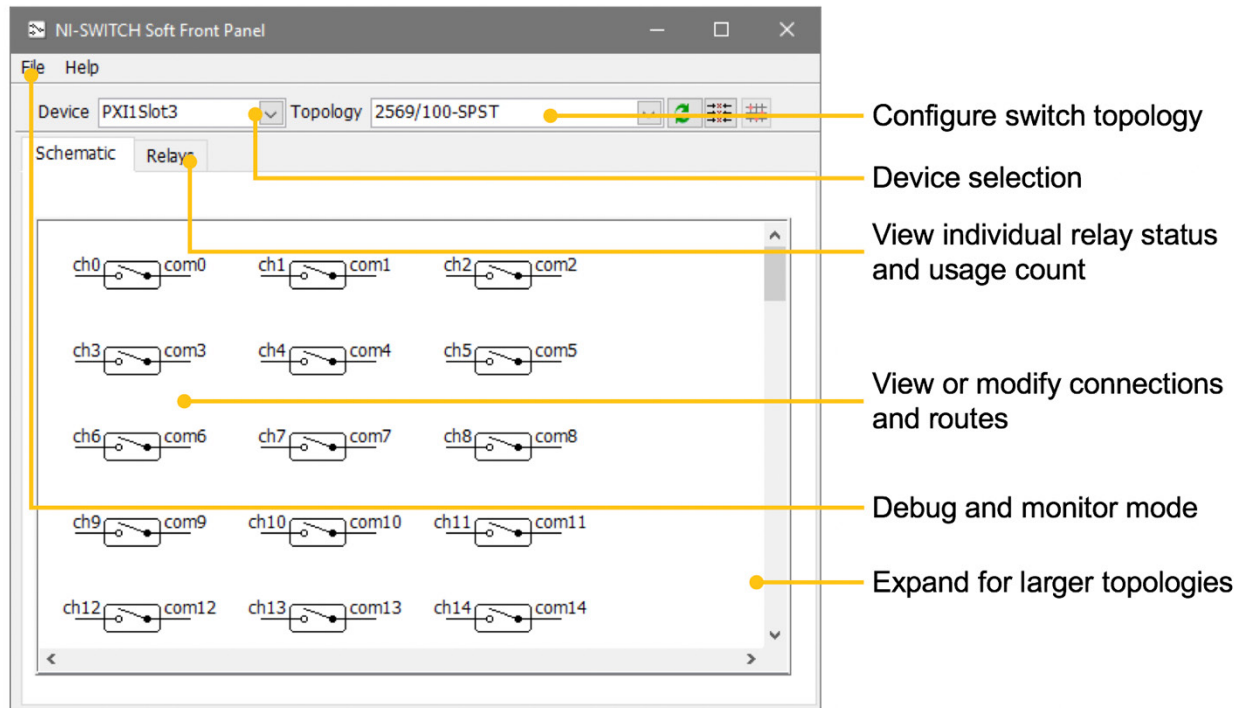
NI-SWITCH Soft Front Panel

File Help

Device PXI1Slot3 Topology 2569/100-SPST

Schematic Relays

ch0 com0 ch1 com1 ch2 com2

ch3 com3 ch4 com4 ch5 com5

ch6 com6 ch7 com7 ch8 com8

ch9 com9 ch10 com10 ch11 com11

ch12 com12 ch13 com13 ch14 com14

Configure switch topology

Device selection

View individual relay status and usage count

View or modify connections and routes

Debug and monitor mode

Expand for larger topologies